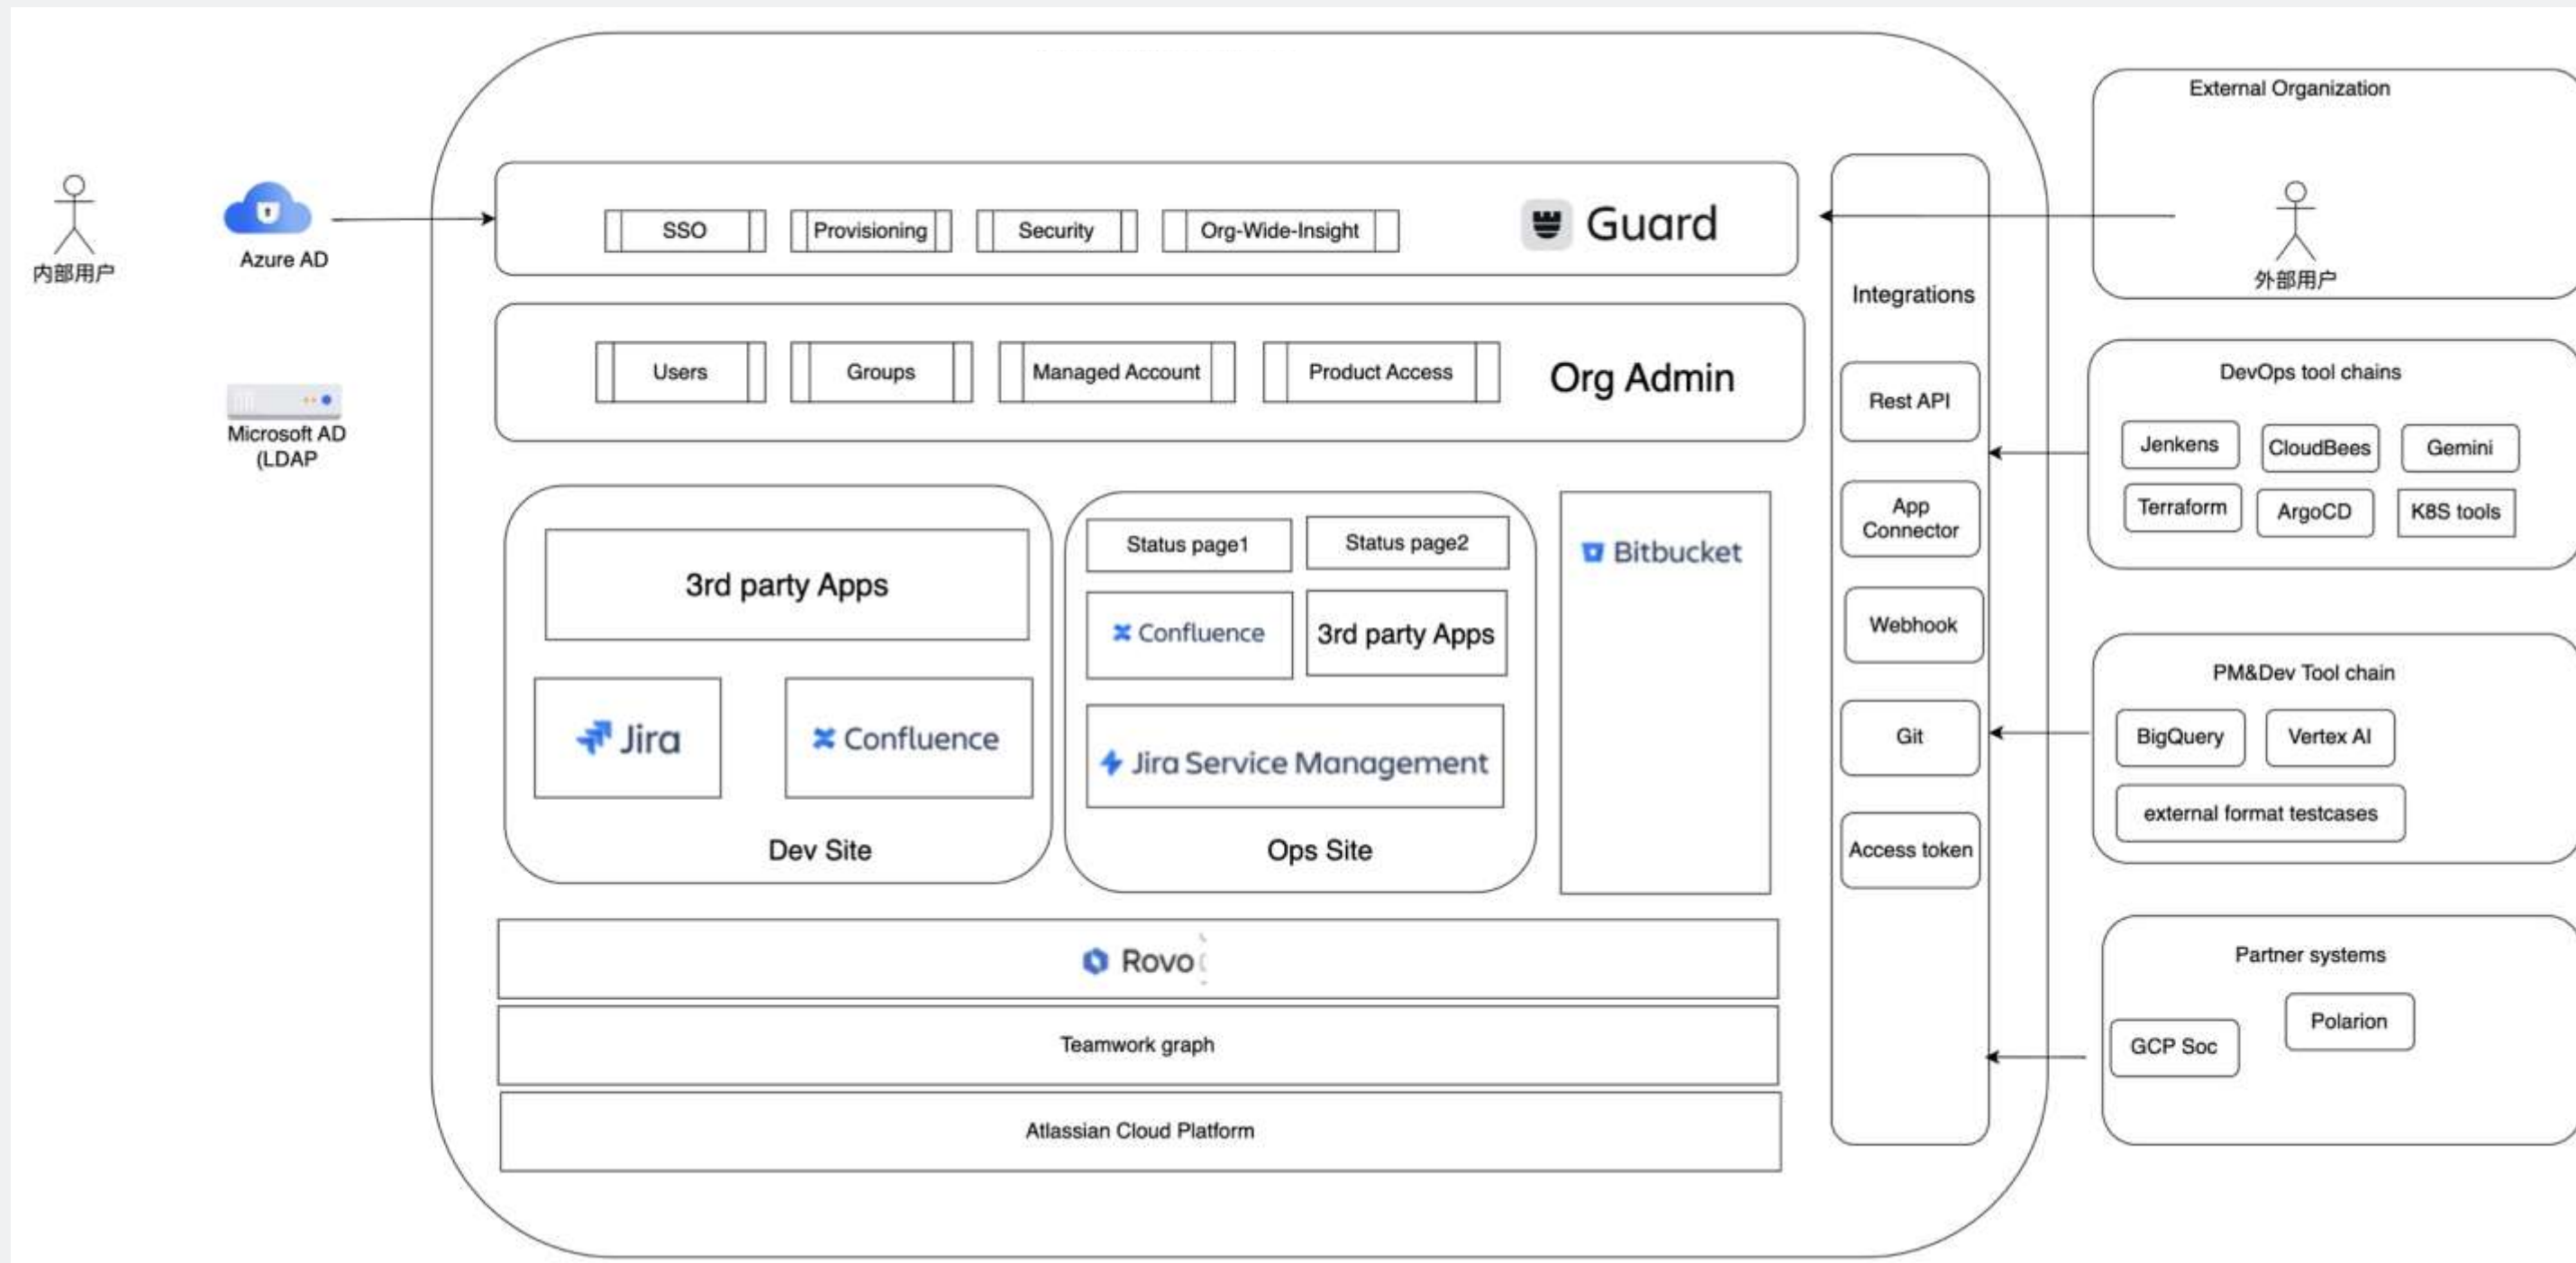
内部用户

Azure AD

Microsoft AD (LDAP

SSO

Provisioning

Security

Org-Wide-Insight

Guard

Users

Groups

Managed Account

Product Access

Org Admin

3rd party Apps

Jira

Confluence

Dev Site

Status page1

Status page2

Confluence

3rd party Apps

Jira Service Management

Ops Site

Bitbucket

Rovo

Teamwork graph

Atlassian Cloud Platform

Integrations

Rest API

App Connector

Webhook

Git

Access token

External Organization

外部用户

DevOps tool chains

Jenkens

CloudBees

Gemini

Terraform

ArgoCD

K8S tools

PM&Dev Tool chain

BigQuery

Vertex AI

external format testcases

Partner systems

GCP Soc

Polarion